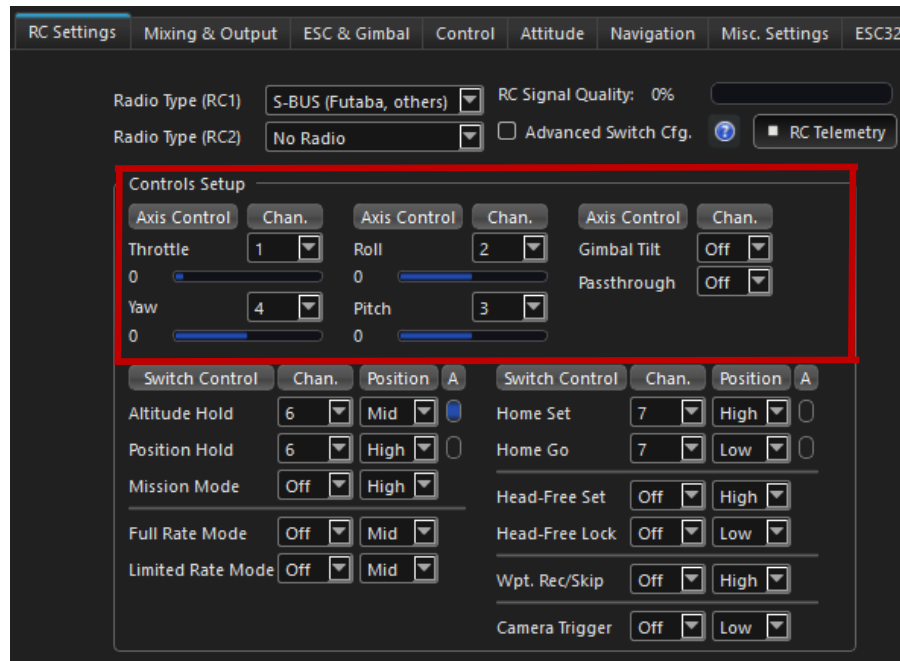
RC Settings | Mixing & Output | ESC & Gimbal | Control | Attitude | Navigation | Misc. Settings | ESC32

Radio Type (RC1) S-BUS (Futaba, others)
Radio Type (RC2) No Radio
RC Signal Quality: 0%
Advanced Switch Cfg.
RC Telemetry

Controls Setup

| Axis Control | Chan. | Axis Control | Chan. | Axis Control | Chan. |
|---|---|---|---|---|---|
| Throttle | 1 | Roll | 2 | Gimbal Tilt | Off |
| 0 | | 0 | | Passthrough | Off |
| Yaw | 4 | Pitch | 3 | | |
| 0 | | 0 | | | |

| Switch Control | Chan. | Position | A |
|---|---|---|---|
| Altitude Hold | 6 | Mid | |
| Position Hold | 6 | High | |
| Mission Mode | Off | High | |
| Full Rate Mode | Off | Mid | |
| Limited Rate Mode | Off | Mid | |

| Switch Control | Chan. | Position | A |
|---|---|---|---|
| Home Set | 7 | High | |
| Home Go | 7 | Low | |
| Head-Free Set | Off | High | |
| Head-Free Lock | Off | Low | |
| Wpt. Rec/Skip | Off | High | |
| Camera Trigger | Off | Low | |